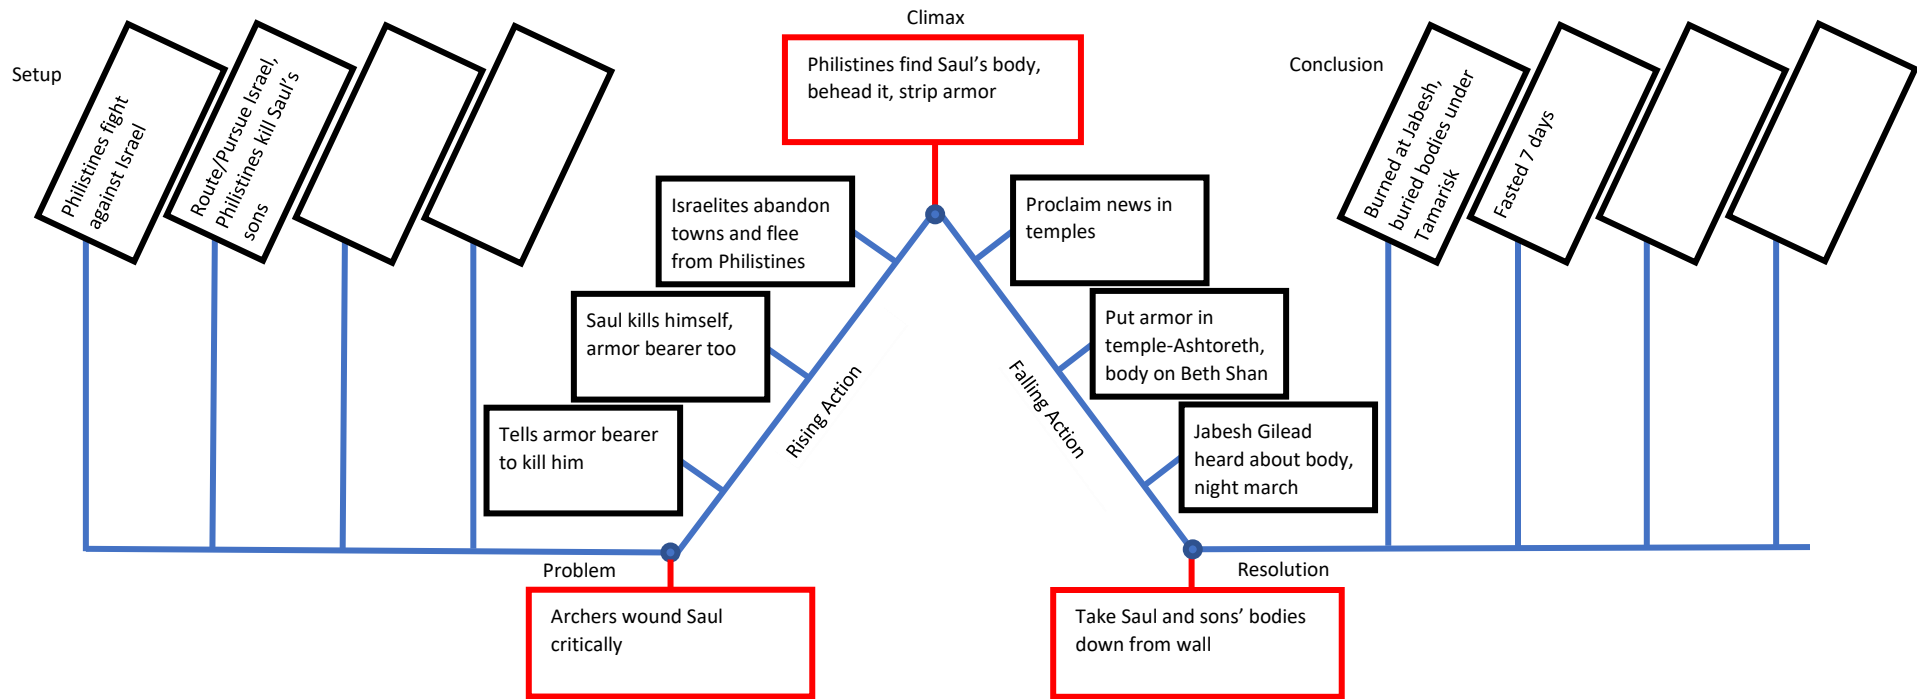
Climax

Philistines find Saul's body, behead it, strip armor

Setup

Philistines fight against Israel

Route/Pursue Israel, Philistines kill Saul's sons

Conclusion

Burned at Jabesh, buried bodies under Tamarisk

Fasted 7 days

Israelites abandon towns and flee from Philistines

Saul kills himself, armor bearer too

Tells armor bearer to kill him

Rising Action

Proclaim news in temples

Put armor in temple-Ashtoreth, body on Beth Shan

Jabesh Gilead heard about body, night march

Falling Action

Problem

Archers wound Saul critically

Resolution

Take Saul and sons' bodies down from wall